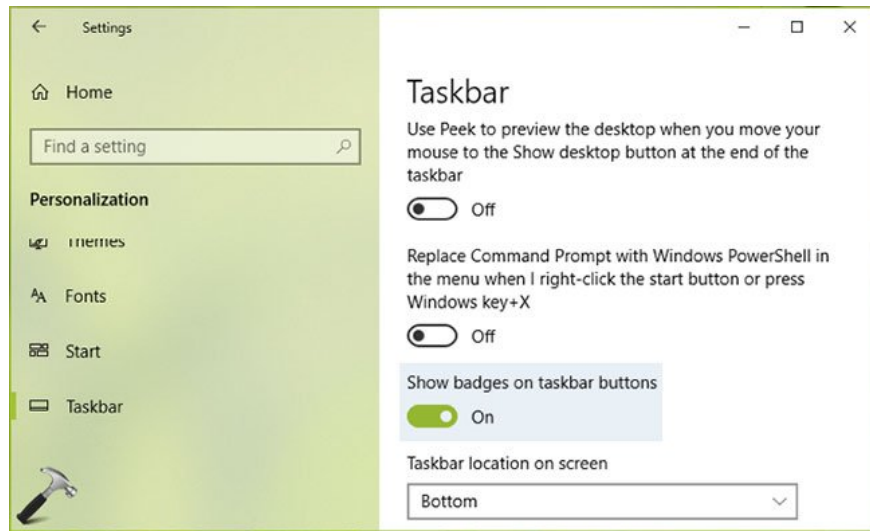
Settings

Home

Find a setting

Personalization

Themes

Fonts

Start

Taskbar

Taskbar

Use Peek to preview the desktop when you move your mouse to the Show desktop button at the end of the taskbar

Off

Replace Command Prompt with Windows PowerShell in the menu when I right-click the start button or press Windows key+X

Off

Show badges on taskbar buttons

On

Taskbar location on screen

Bottom